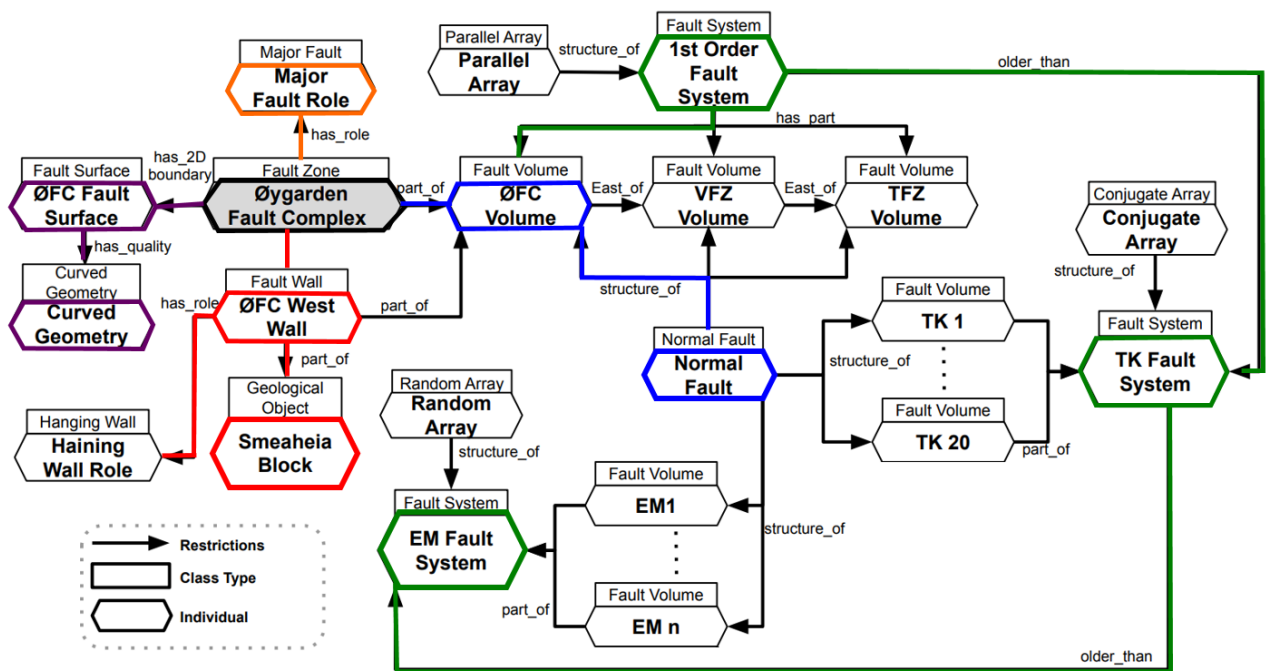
Major Fault
Major Fault Role

has_role

Parallel Array
Parallel Array

structure_of

Fault System
1st Order Fault System

older_than

has_part

Fault Surface
ØFC Fault Surface

has_2D boundary

Fault Zone
Øygarden Fault Complex

part_of

Fault Volume
ØFC Volume

East_of

Fault Volume
VFZ Volume

East_of

Fault Volume
TFZ Volume

has_quality

Curved Geometry
Curved Geometry

has_role

Fault Wall
ØFC West Wall

part_of

structure_of

Conjugate Array
Conjugate Array

structure_of

part_of

Geological Object
Smeaheia Block

Normal Fault
Normal Fault

Fault Volume
TK 1

structure_of

Fault System
TK Fault System

Fault Volume
TK 20

part_of

Hanging Wall
Haining Wall Role

Random Array
Random Array

structure_of

Fault System
EM Fault System

Fault Volume
EM1

structure_of

Fault Volume
EM n

part_of

Restrictions
Class Type
Individual

older_than